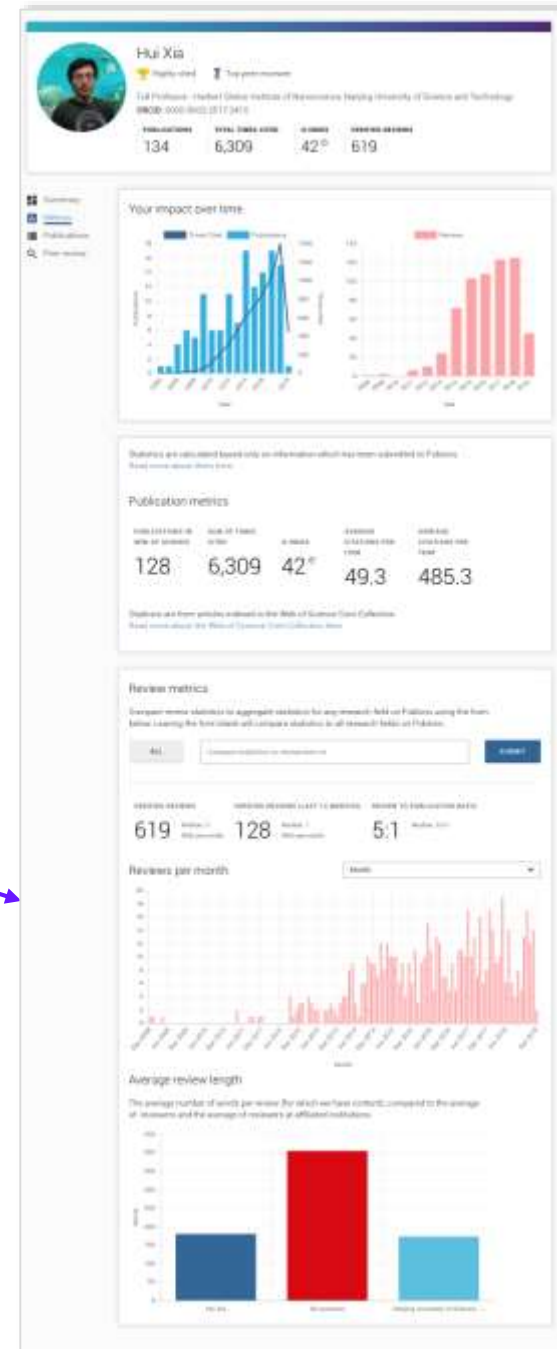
Hui Xia

Highly cited   Top peer reviewer

Full Professor - Herbert Gleiter Institute of Nanoscience Nanjing University of Science and Technology
ORCID: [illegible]

PUBLICATIONS 134   TOTAL TIMES CITED 6,309   H-INDEX 42   VERIFIED REVIEWS 619

Summary
Metrics
Publications
Peer review

Your impact over time

Times Cited   Publications

Reviews

Year

Year

Statistics are calculated based only on information which has been submitted to Publons.
Read more about them here.

Publication metrics

PUBLICATIONS IN WEB OF SCIENCE 128   SUM OF TIMES CITED 6,309   H-INDEX 42   AVERAGE CITATIONS PER ITEM 49.3   AVERAGE CITATIONS PER YEAR 485.3

Citations are from articles indexed in the Web of Science Core Collection.
Read more about the Web of Science Core Collection here.

Review metrics

Compare review statistics to aggregate statistics for any research field on Publons using the form below. Leaving the form blank will compare statistics to all research fields on Publons.

ALL   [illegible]   SUBMIT

VERIFIED REVIEWS 619   VERIFIED REVIEWS (LAST 12 MONTHS) 128   REVIEW TO PUBLICATION RATIO 5:1

Reviews per month   Month

Month

Average review length

The average number of words per review (for which we have content), compared to the average of reviewers and the average of reviewers at affiliated institutions.

Hui Xia   All reviewers   Nanjing University of Science ...